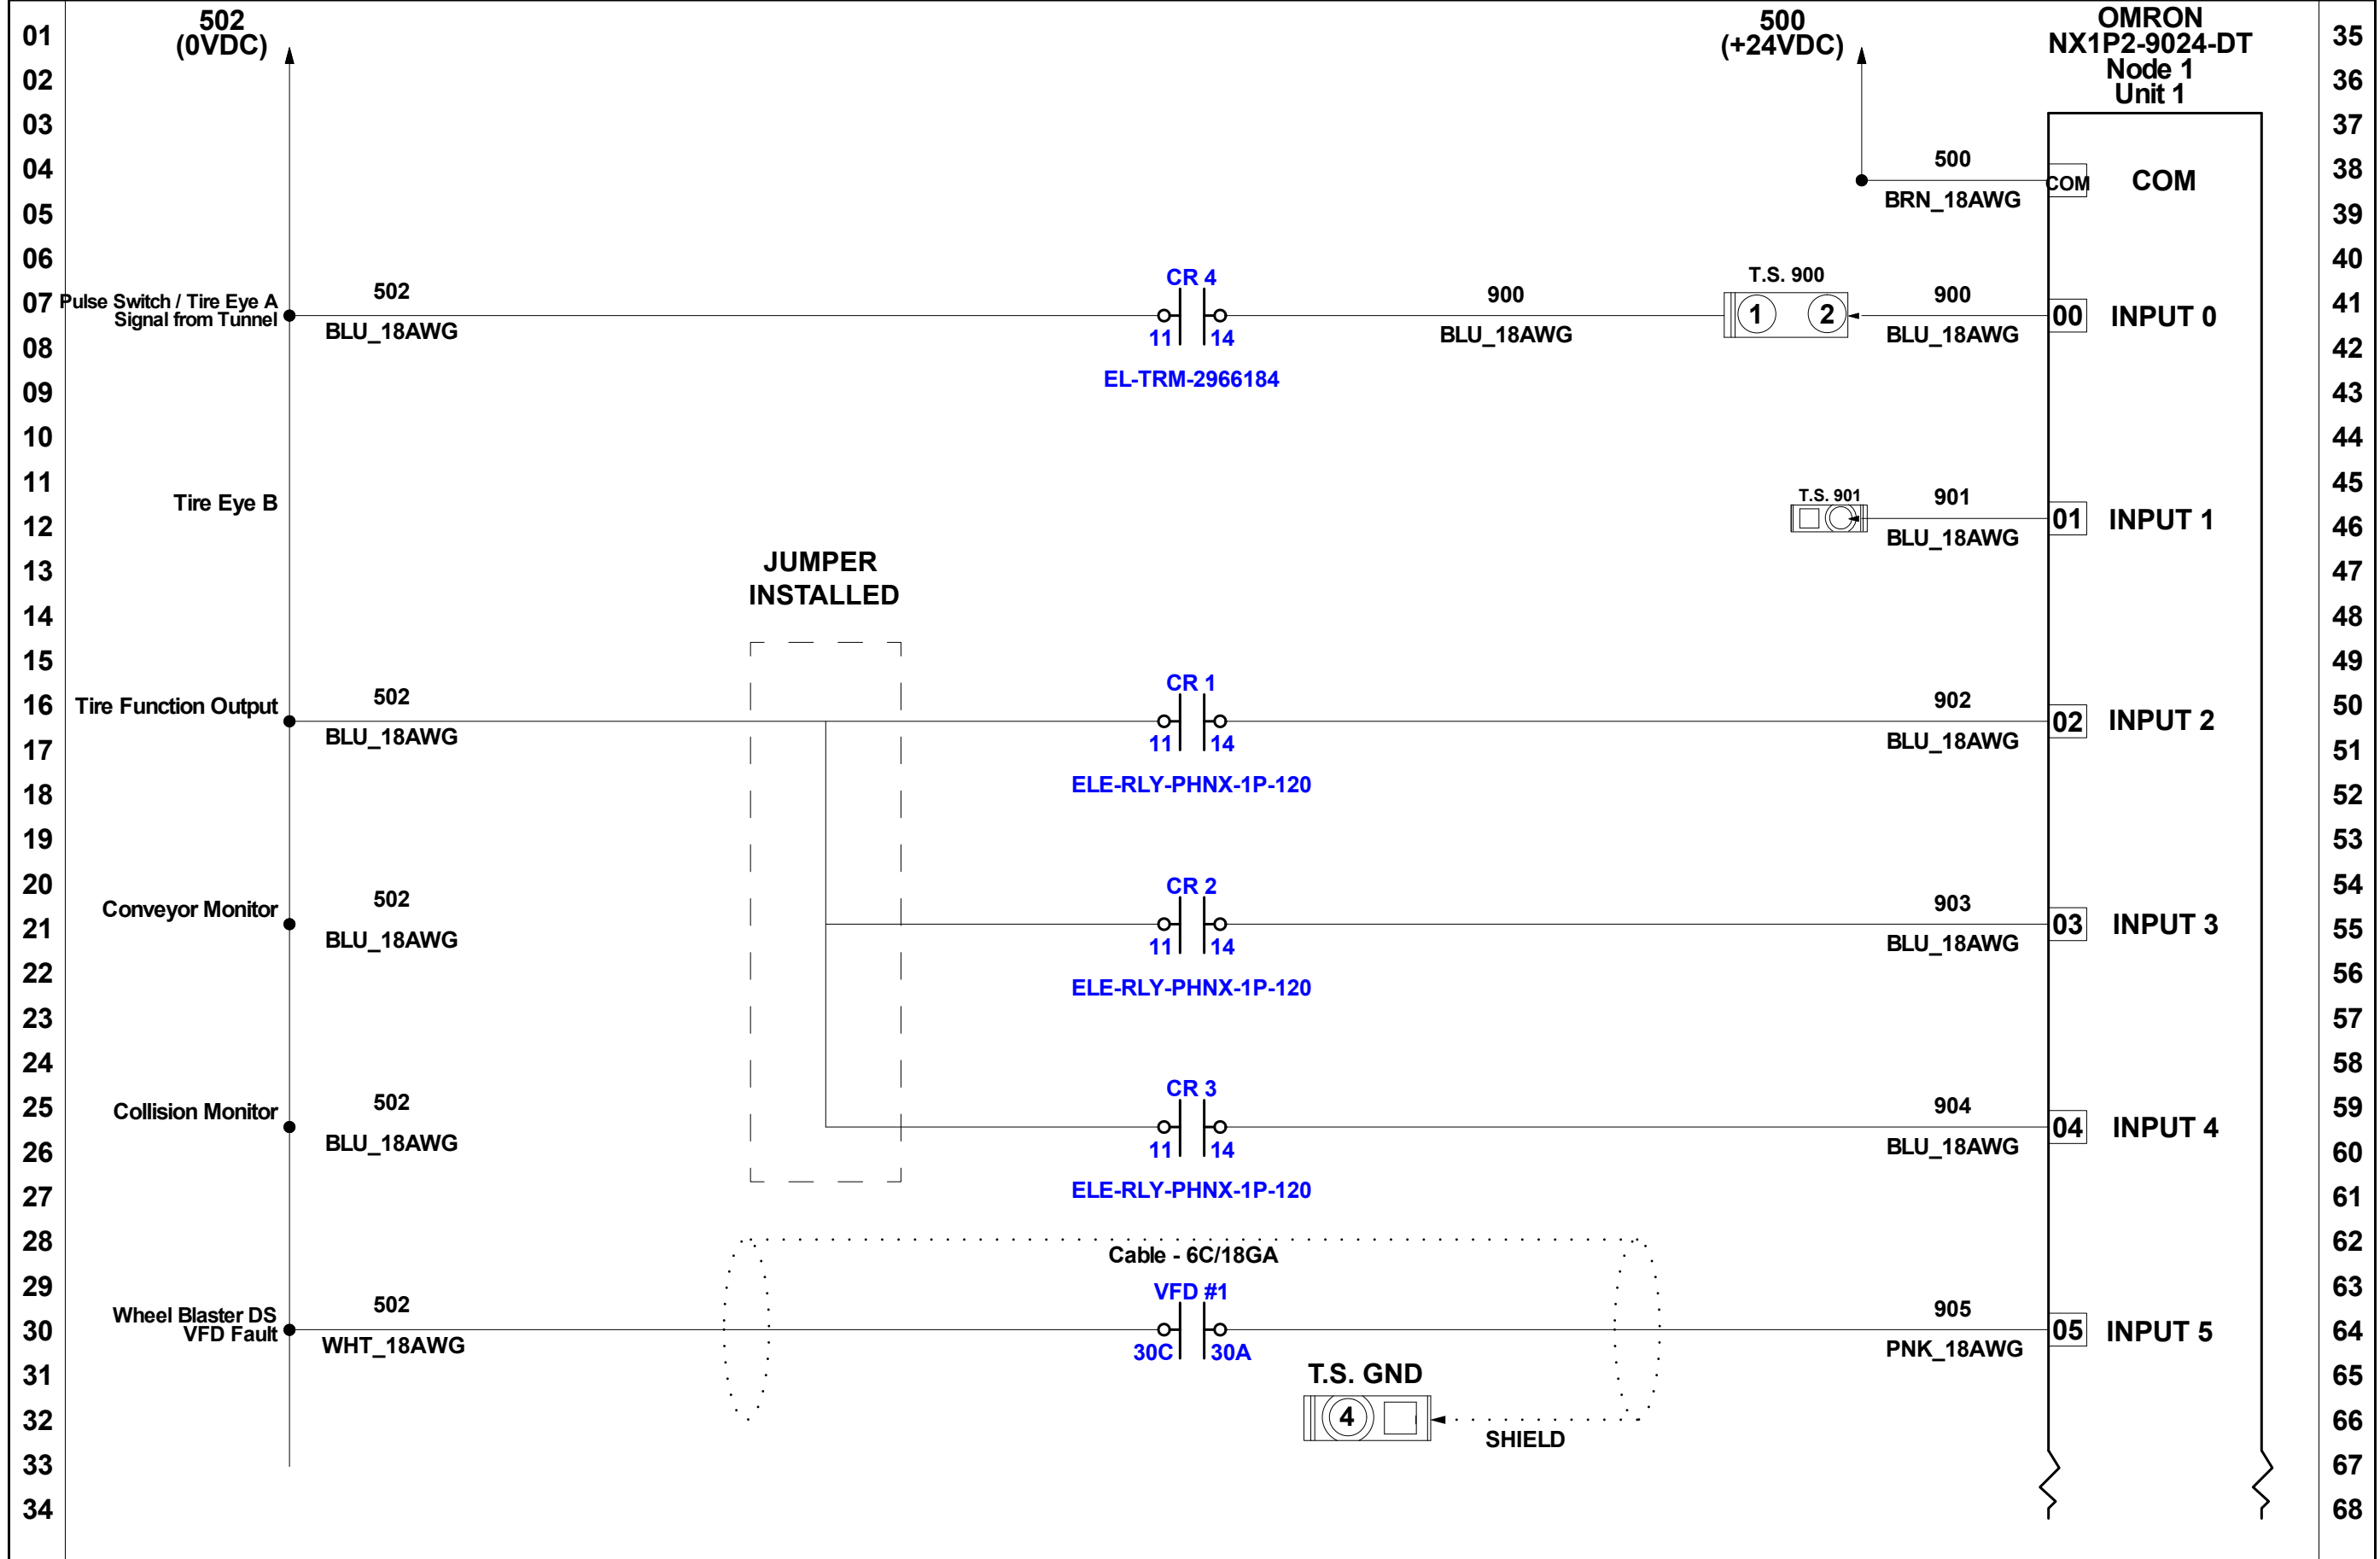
01
02
03
04
05
06
07
08
09
10
11
12
13
14
15
16
17
18
19
20
21
22
23
24
25
26
27
28
29
30
31
32
33
34

502
(0VDC)

500
(+24VDC)

OMRON
NX1P2-9024-DT
Node 1
Unit 1

35
36
37
38
39
40
41
42
43
44
45
46
47
48
49
50
51
52
53
54
55
56
57
58
59
60
61
62
63
64
65
66
67
68

500
BRN_18AWG
COM
COM

Pulse Switch / Tire Eye A
Signal from Tunnel
502
BLU_18AWG
CR 4
11 14
EL-TRM-2966184
900
BLU_18AWG
T.S. 900
1 2
900
BLU_18AWG
00
INPUT 0

Tire Eye B
T.S. 901
901
BLU_18AWG
01
INPUT 1

JUMPER
INSTALLED

Tire Function Output
502
BLU_18AWG
CR 1
11 14
ELE-RLY-PHNX-1P-120
902
BLU_18AWG
02
INPUT 2

Conveyor Monitor
502
BLU_18AWG
CR 2
11 14
ELE-RLY-PHNX-1P-120
903
BLU_18AWG
03
INPUT 3

Collision Monitor
502
BLU_18AWG
CR 3
11 14
ELE-RLY-PHNX-1P-120
904
BLU_18AWG
04
INPUT 4

Cable - 6C/18GA
Wheel Blaster DS
VFD Fault
502
WHT_18AWG
VFD #1
30C 30A
905
PNK_18AWG
05
INPUT 5
T.S. GND
4
SHIELD